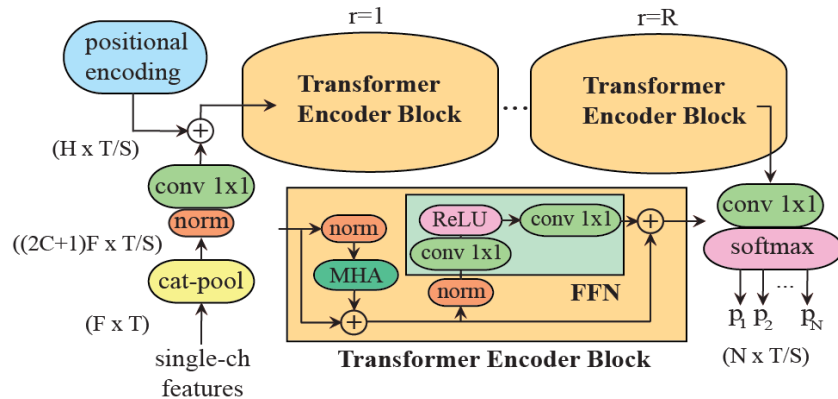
r=1

r=R

positional encoding

Transformer Encoder Block

...

Transformer Encoder Block

(H x T/S)

conv 1x1

norm

((2C+1)F x T/S)

cat-pool

(F x T)

single-ch features

norm

MHA

ReLU

conv 1x1

conv 1x1

norm

FFN

Transformer Encoder Block

conv 1x1

softmax

$p_1$ $p_2$ ... $p_N$

(N x T/S)